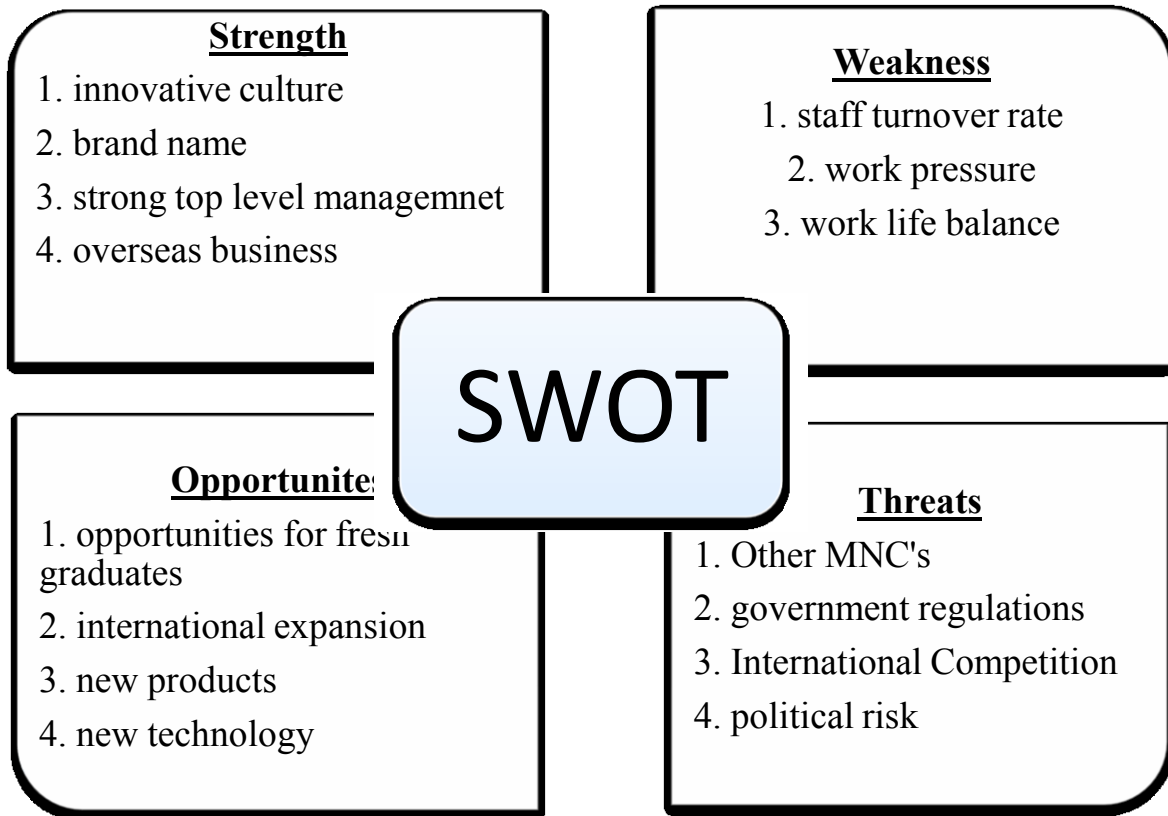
**Strength**
1. innovative culture
2. brand name
3. strong top level managemnet
4. overseas business

**Weakness**
1. staff turnover rate
2. work pressure
3. work life balance

SWOT

**Opportunite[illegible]**
1. opportunities for fres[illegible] graduates
2. international expansion
3. new products
4. new technology

**Threats**
1. Other MNC's
2. government regulations
3. International Competition
4. political risk